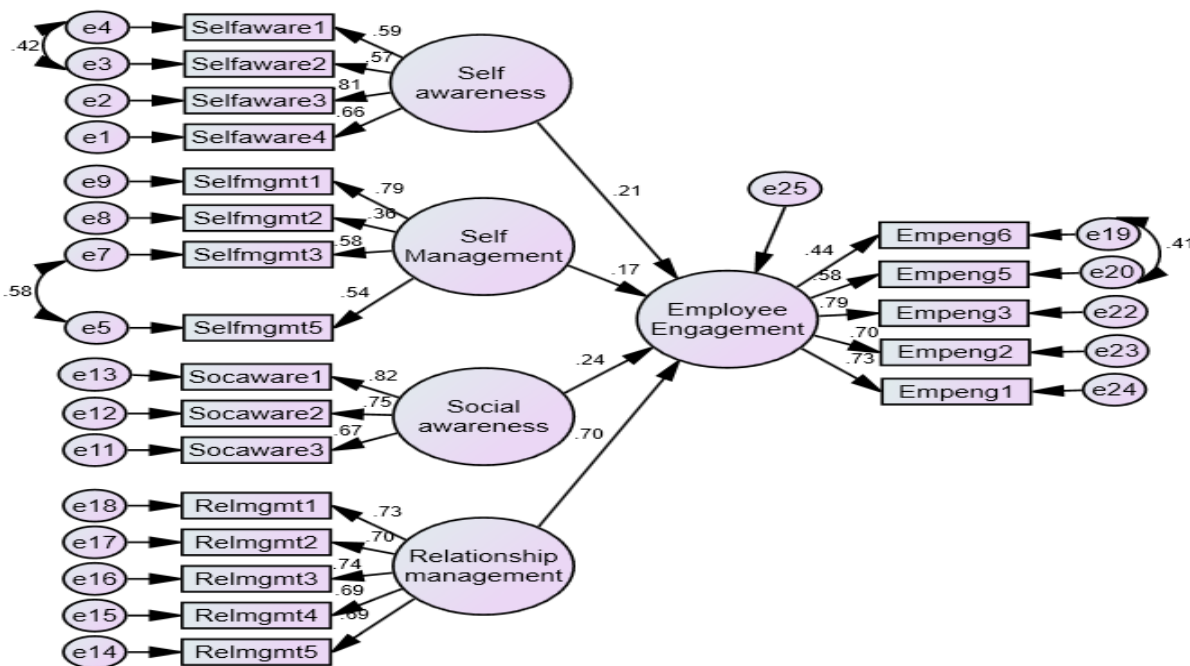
e4
Selfaware1
.59
.42
e3
Selfaware2
.57
e2
Selfaware3
.81
e1
Selfaware4
.66
Self awareness

e9
Selfmgmt1
.79
e8
Selfmgmt2
.36
e7
Selfmgmt3
.58
.58
e5
Selfmgmt5
.54
Self Management

e13
Socaware1
.82
e12
Socaware2
.75
e11
Socaware3
.67
Social awareness

e18
Relmgmt1
.73
e17
Relmgmt2
.70
e16
Relmgmt3
.74
e15
Relmgmt4
.69
e14
Relmgmt5
.69
Relationship management

.21
.17
.24
.70
e25
Employee Engagement

.44
Empeng6
e19
.41
.58
Empeng5
e20
.79
Empeng3
e22
.70
Empeng2
e23
.73
Empeng1
e24